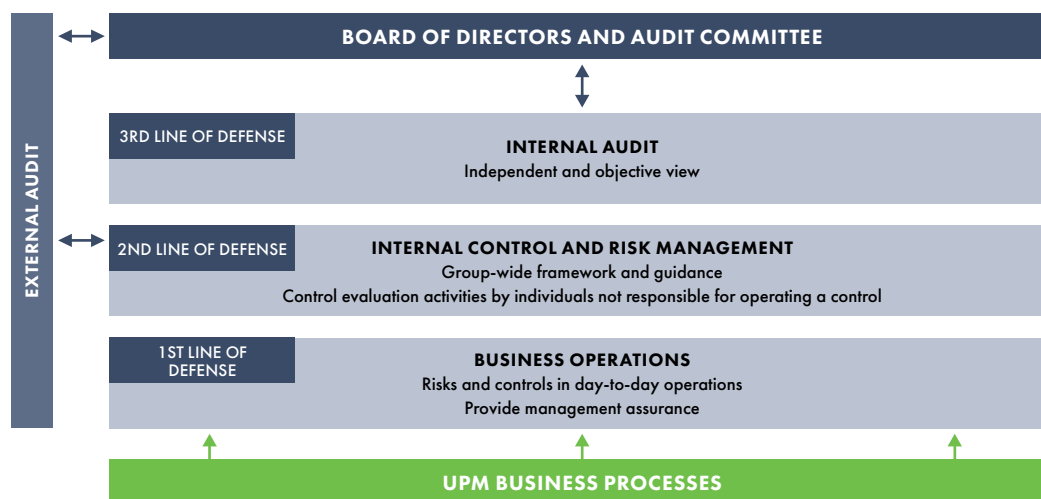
EXTERNAL AUDIT

BOARD OF DIRECTORS AND AUDIT COMMITTEE

3RD LINE OF DEFENSE

INTERNAL AUDIT
Independent and objective view

2ND LINE OF DEFENSE

INTERNAL CONTROL AND RISK MANAGEMENT
Group-wide framework and guidance
Control evaluation activities by individuals not responsible for operating a control

1ST LINE OF DEFENSE

BUSINESS OPERATIONS
Risks and controls in day-to-day operations
Provide management assurance

UPM BUSINESS PROCESSES